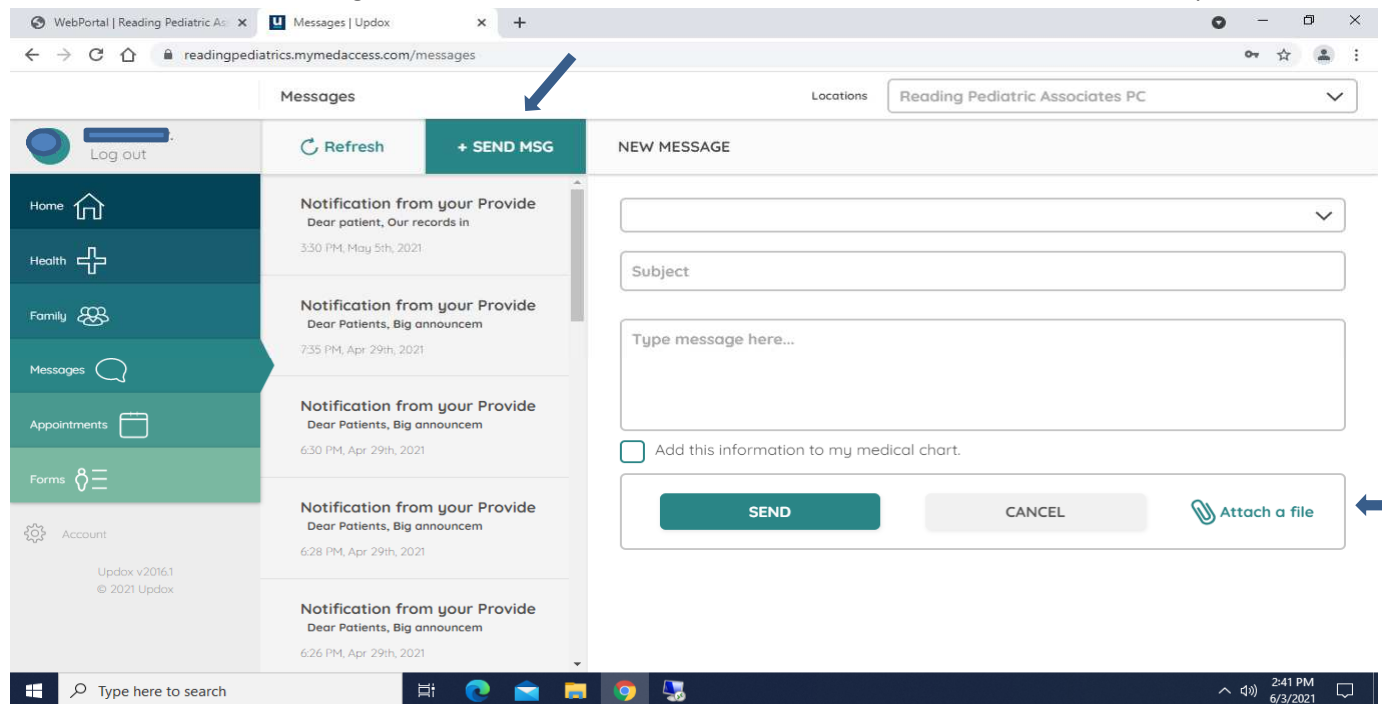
WebPortal | Reading Pediatric As ×
Messages | Updox ×
+

readingpediatrics.mymedaccess.com/messages

Messages
Locations
Reading Pediatric Associates PC

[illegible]
Log out

Refresh
+ SEND MSG
NEW MESSAGE

Home
Health
Family
Messages
Appointments
Forms
Account

Updox v2016.1
© 2021 Updox

Notification from your Provide
Dear patient, Our records in
3:30 PM, May 5th, 2021

Notification from your Provide
Dear Patients, Big announcem
7:35 PM, Apr 29th, 2021

Notification from your Provide
Dear Patients, Big announcem
6:30 PM, Apr 29th, 2021

Notification from your Provide
Dear Patients, Big announcem
6:28 PM, Apr 29th, 2021

Notification from your Provide
Dear Patients, Big announcem
6:26 PM, Apr 29th, 2021

Subject

Type message here...

Add this information to my medical chart.

SEND
CANCEL
Attach a file

Type here to search
2:41 PM
6/3/2021